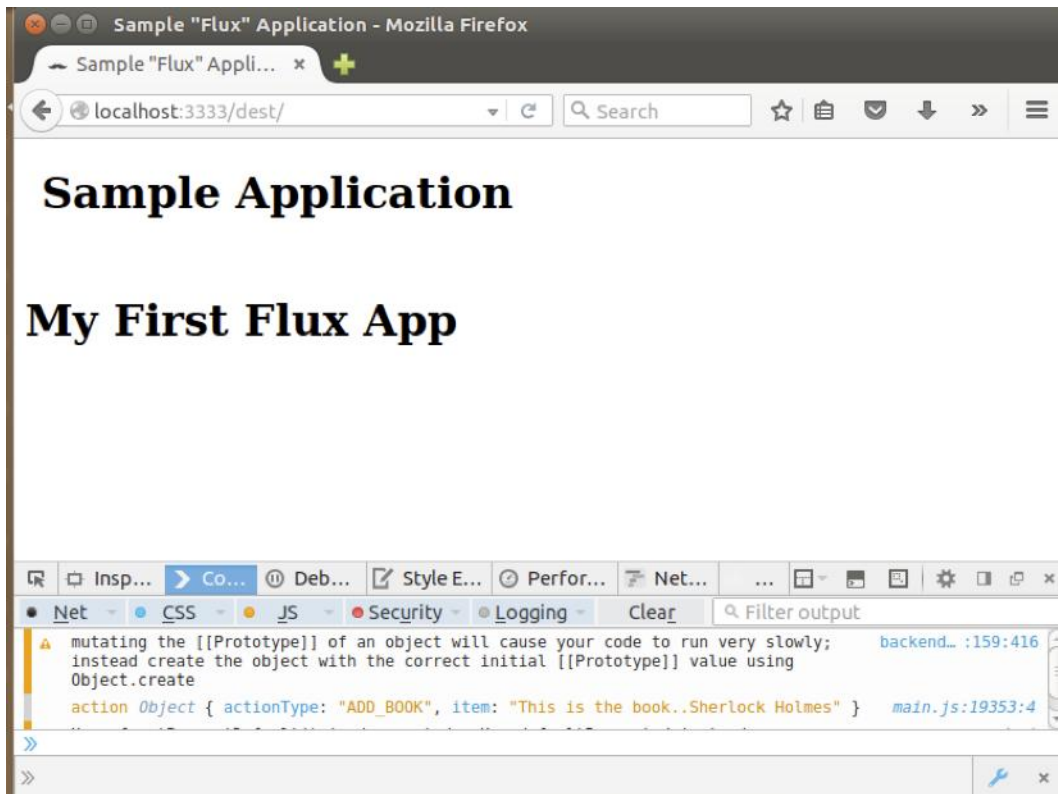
Sample "Flux" Application - Mozilla Firefox

Sample "Flux" Appli... ×

localhost:3333/dest/

Search

Sample Application

My First Flux App

Insp... Co... Deb... Style E... Perfor... Net... ...

Net CSS JS Security Logging Clear Filter output

mutating the [[Prototype]] of an object will cause your code to run very slowly; instead create the object with the correct initial [[Prototype]] value using Object.create backend... :159:416

action Object { actionType: "ADD_BOOK", item: "This is the book..Sherlock Holmes" } main.js:19353:4

»

»